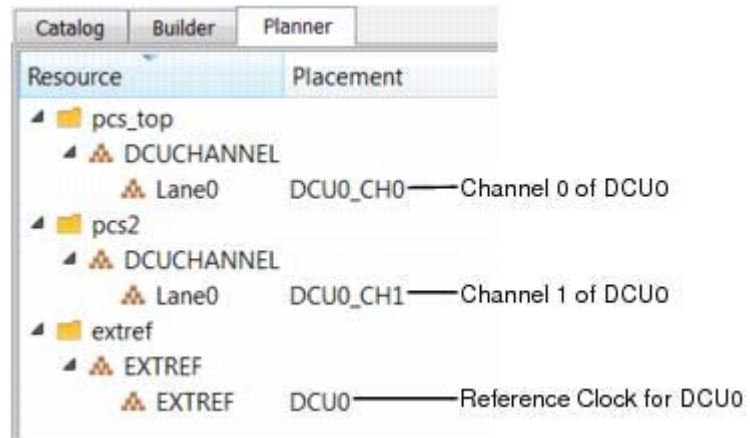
Catalog | Builder | Planner

| Resource | Placement |
|---|---|
| pcs_top | |
| DCUCHANNEL | |
| Lane0 | DCU0_CH0 |
| pcs2 | |
| DCUCHANNEL | |
| Lane0 | DCU0_CH1 |
| extref | |
| EXTREF | |
| EXTREF | DCU0 |

Channel 0 of DCU0

Channel 1 of DCU0

Reference Clock for DCU0